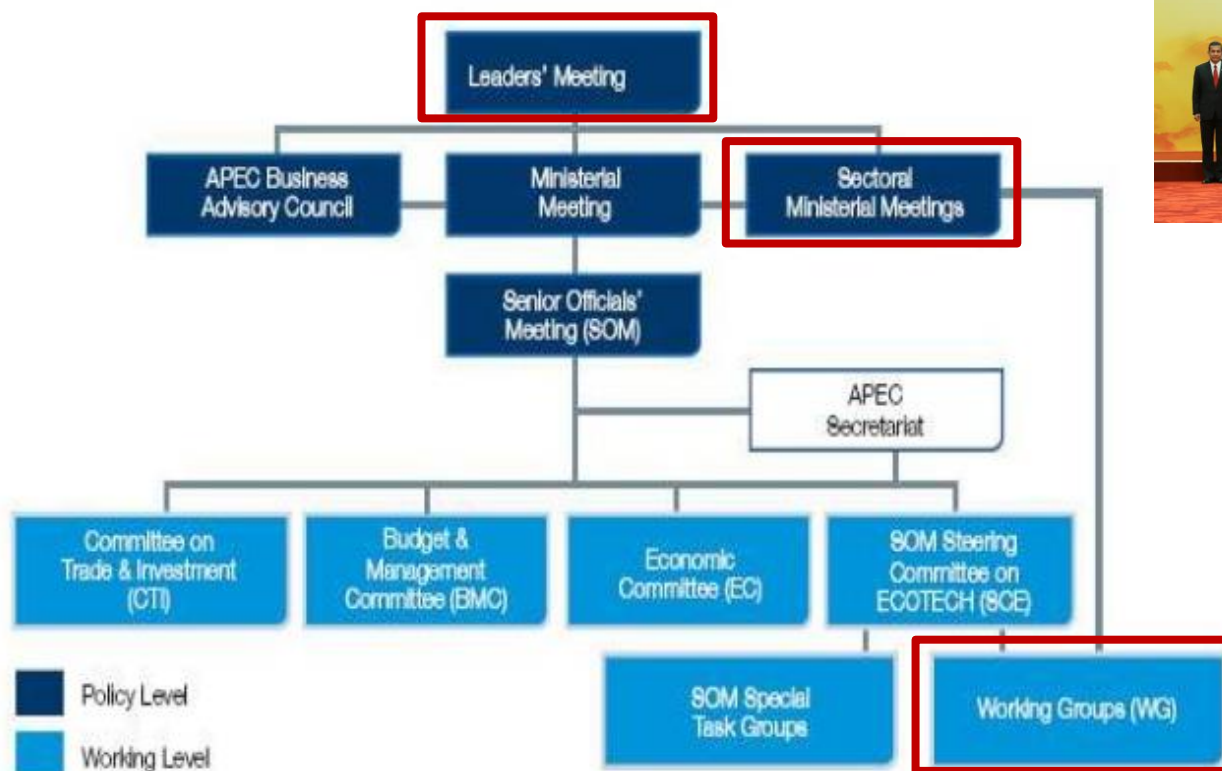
Leaders' Meeting

APEC Business Advisory Council

Ministerial Meeting

Sectoral Ministerial Meetings

Senior Officials' Meeting (SOM)

APEC Secretariat

Committee on Trade & Investment (CTI)

Budget & Management Committee (BMC)

Economic Committee (EC)

SOM Steering Committee on ECOTECH (SCE)

SOM Special Task Groups

Working Groups (WG)

Policy Level

Working Level